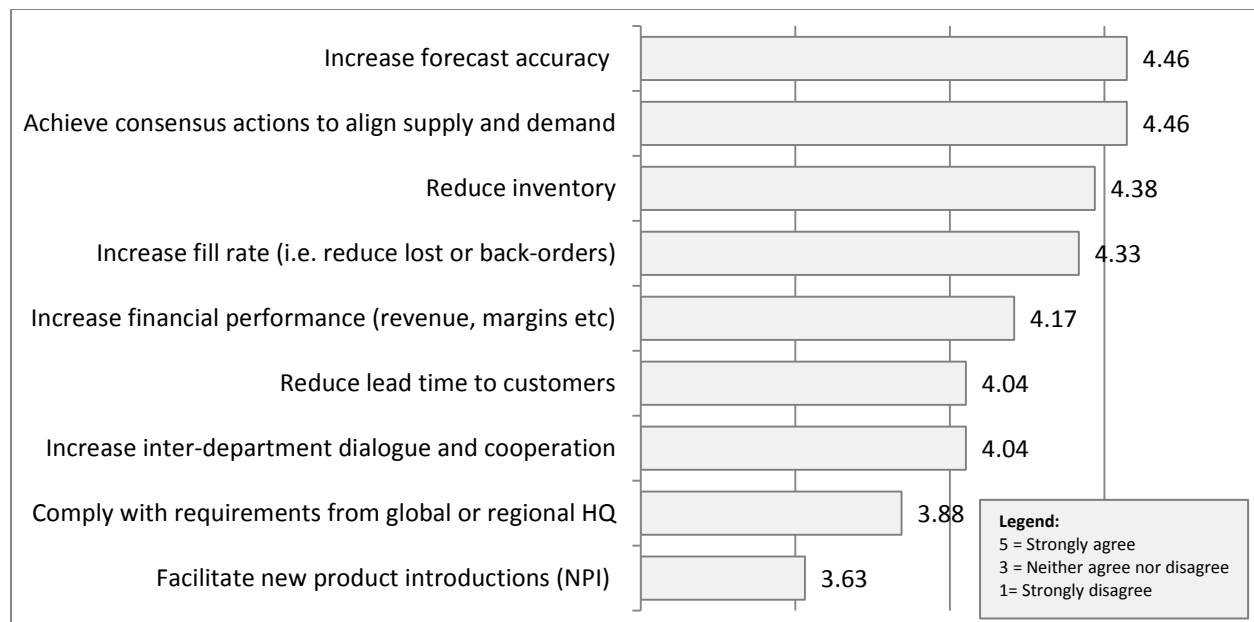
Increase forecast accuracy 4.46

Achieve consensus actions to align supply and demand 4.46

Reduce inventory 4.38

Increase fill rate (i.e. reduce lost or back-orders) 4.33

Increase financial performance (revenue, margins etc) 4.17

Reduce lead time to customers 4.04

Increase inter-department dialogue and cooperation 4.04

Comply with requirements from global or regional HQ 3.88

Facilitate new product introductions (NPI) 3.63

Legend:
5 = Strongly agree
3 = Neither agree nor disagree
1= Strongly disagree